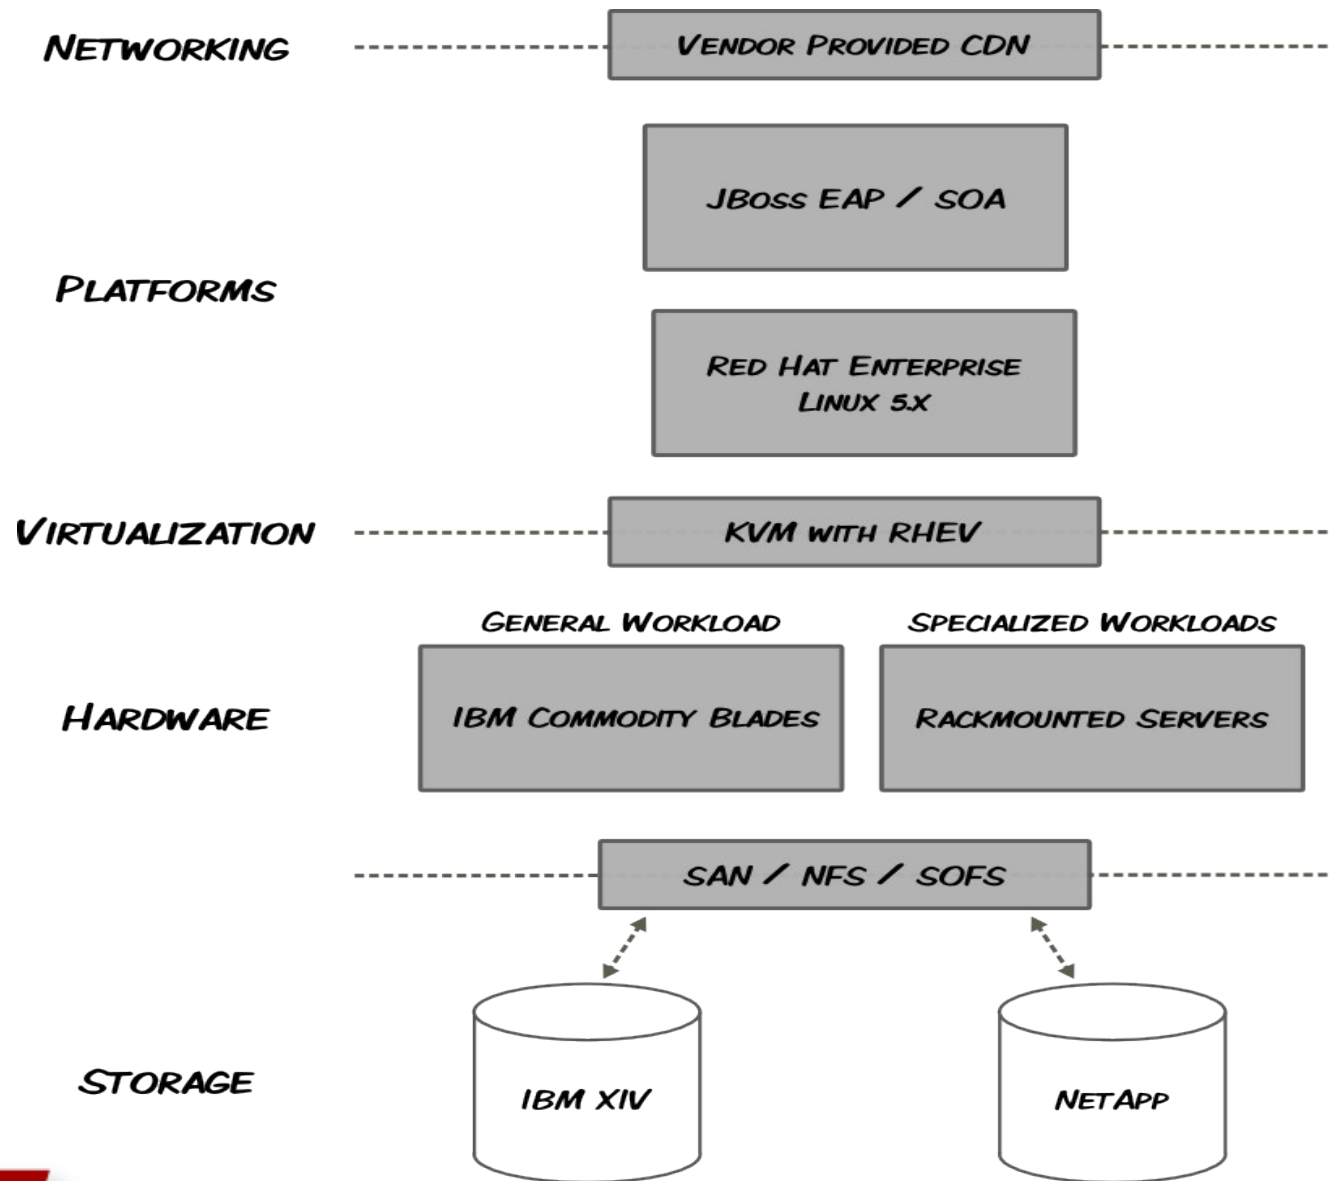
NETWORKING

VENDOR PROVIDED CDN

JBoss EAP / SOA

PLATFORMS

RED HAT ENTERPRISE LINUX 5.X

VIRTUALIZATION

KVM WITH RHEV

GENERAL WORKLOAD

SPECIALIZED WORKLOADS

HARDWARE

IBM COMMODITY BLADES

RACKMOUNTED SERVERS

SAN / NFS / SOFS

STORAGE

IBM XIV

NETAPP